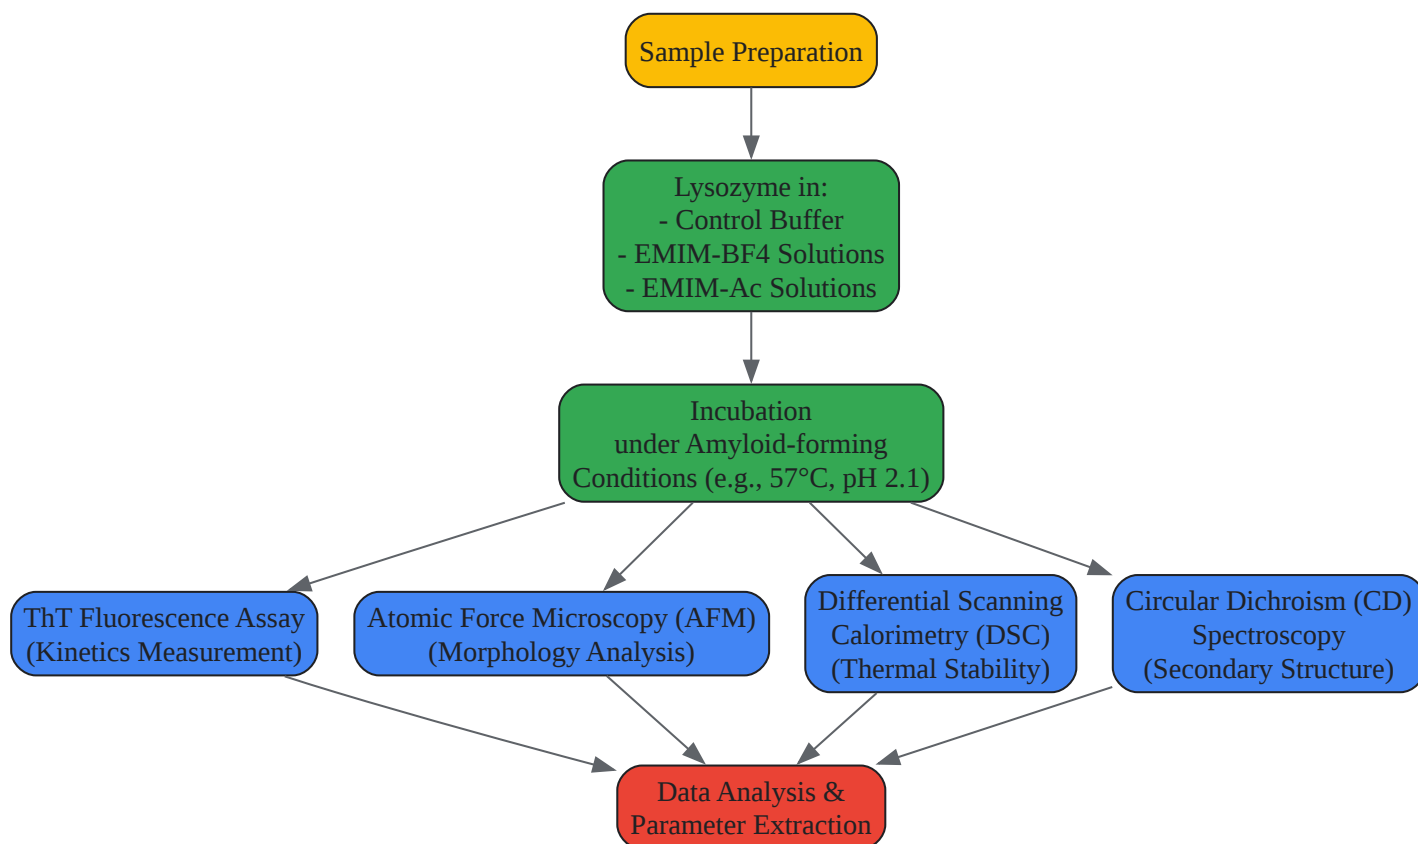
Sample Preparation

Lysozyme in:
- Control Buffer
- EMIM-BF4 Solutions
- EMIM-Ac Solutions

Incubation
under Amyloid-forming
Conditions (e.g., 57°C, pH 2.1)

ThT Fluorescence Assay
(Kinetics Measurement)

Atomic Force Microscopy (AFM)
(Morphology Analysis)

Differential Scanning
Calorimetry (DSC)
(Thermal Stability)

Circular Dichroism (CD)
Spectroscopy
(Secondary Structure)

Data Analysis &
Parameter Extraction